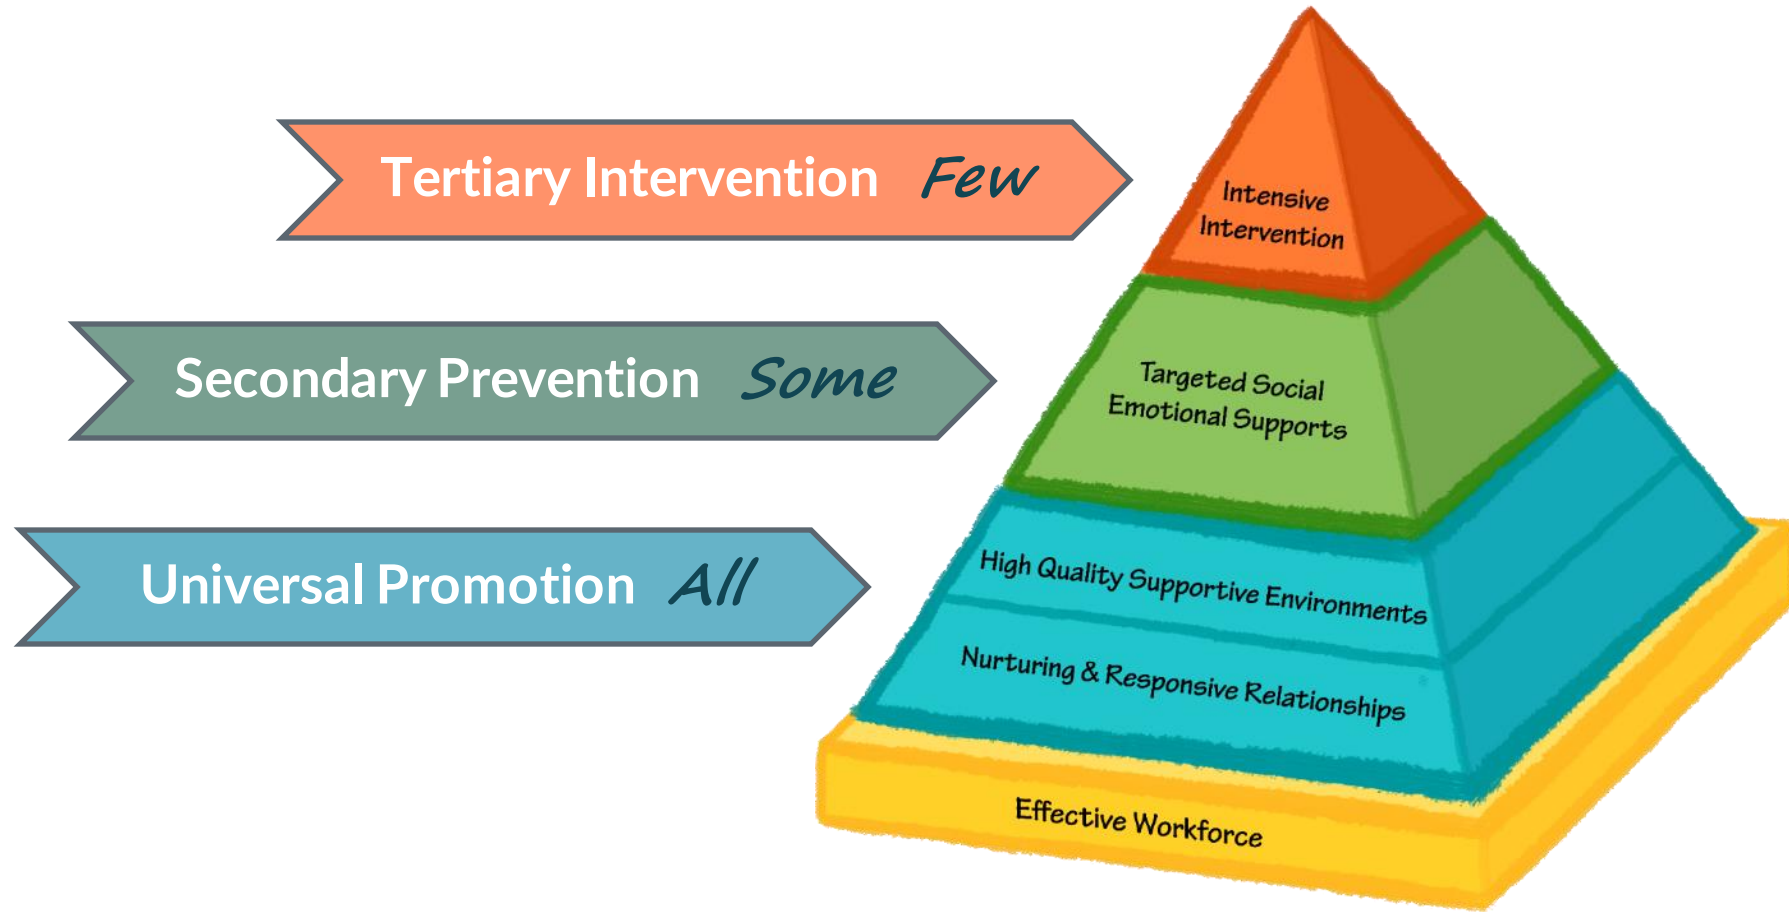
Tertiary Intervention Few

Secondary Prevention Some

Universal Promotion All

Intensive Intervention

Targeted Social Emotional Supports

High Quality Supportive Environments

Nurturing & Responsive Relationships

Effective Workforce